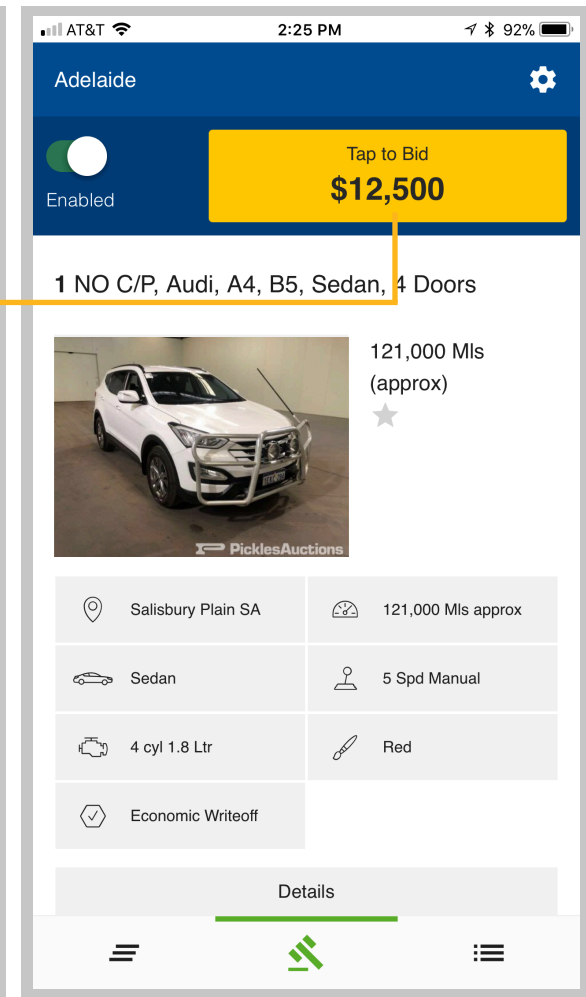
AT&T 2:25 PM 92%

Adelaide

Enabled

Tap to Bid
$12,500

1 NO C/P, Audi, A4, B5, Sedan, 4 Doors

PicklesAuctions

121,000 Mls (approx)

| Salisbury Plain SA | 121,000 Mls approx |
|---|---|
| Sedan | 5 Spd Manual |
| 4 cyl 1.8 Ltr | Red |
| Economic Writeoff | |

Details